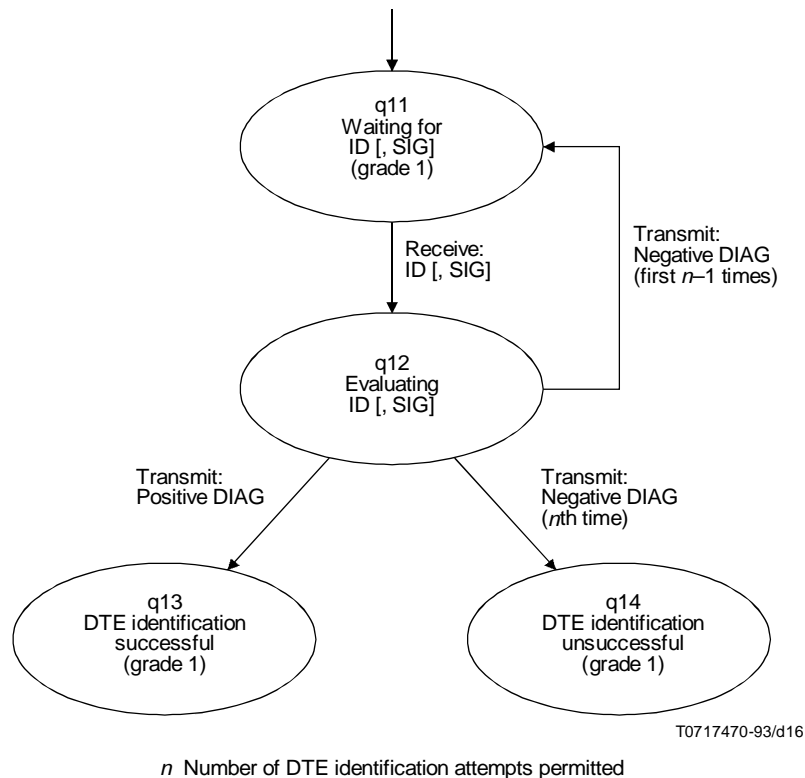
q11
Waiting for
ID [, SIG]
(grade 1)

Receive:
ID [, SIG]

Transmit:
Negative DIAG
(first $n$–1 times)

q12
Evaluating
ID [, SIG]

Transmit:
Positive DIAG

Transmit:
Negative DIAG
($n$th time)

q13
DTE identification
successful
(grade 1)

q14
DTE identification
unsuccessful
(grade 1)

T0717470-93/d16

$n$ Number of DTE identification attempts permitted